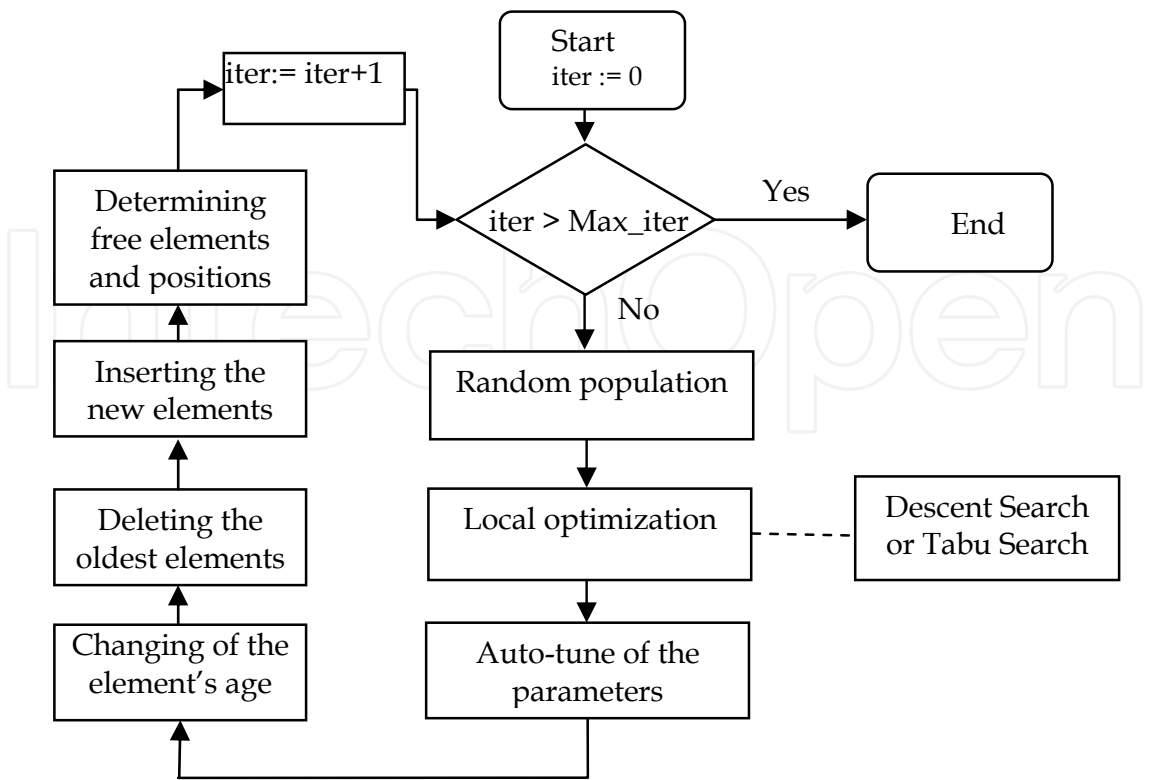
Start
iter := 0

iter > Max_iter

Yes

End

No

Random population

Local optimization

Descent Search or Tabu Search

Auto-tune of the parameters

Changing of the element's age

Deleting the oldest elements

Inserting the new elements

Determining free elements and positions

iter:= iter+1

IntechOpen